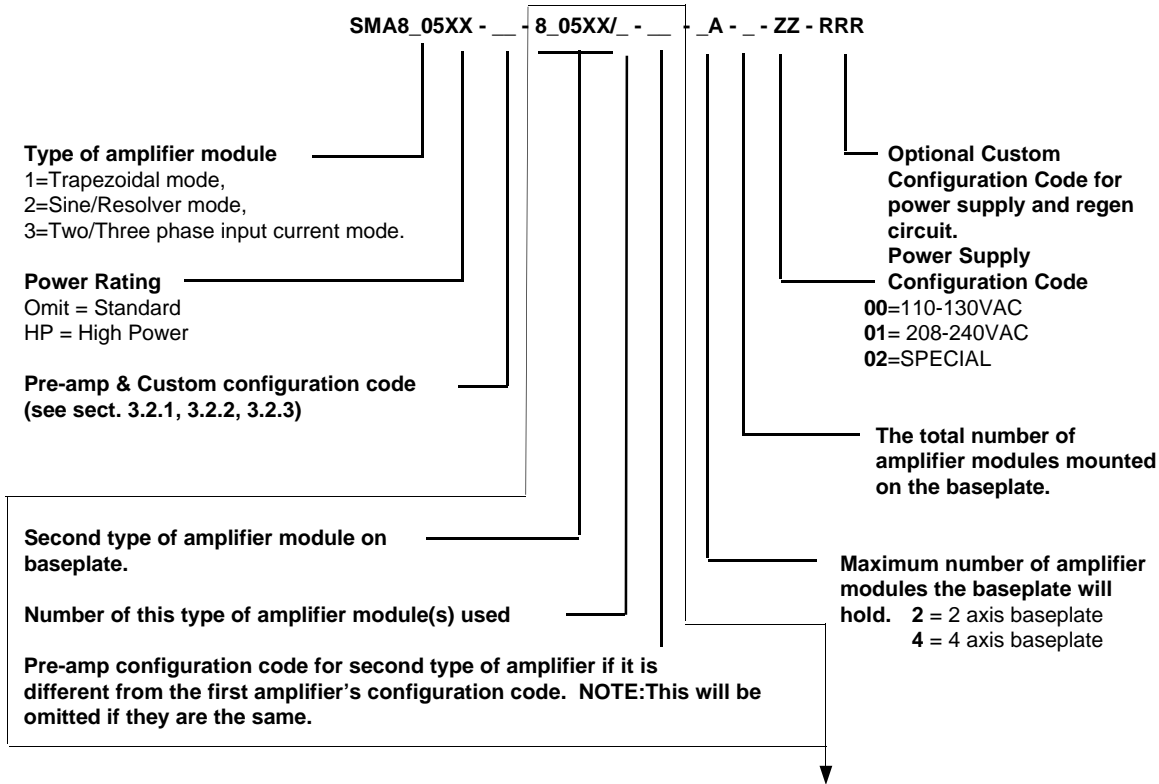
SMA8_05XX - __ - 8_05XX/_ - __ - _A - _ - ZZ - RRR

Type of amplifier module
1=Trapezoidal mode,
2=Sine/Resolver mode,
3=Two/Three phase input current mode.

Power Rating
Omit = Standard
HP = High Power

Pre-amp & Custom configuration code
(see sect. 3.2.1, 3.2.2, 3.2.3)

Optional Custom Configuration Code for power supply and regen circuit.

Power Supply Configuration Code
00=110-130VAC
01= 208-240VAC
02=SPECIAL

The total number of amplifier modules mounted on the baseplate.

Second type of amplifier module on baseplate.

Number of this type of amplifier module(s) used

Maximum number of amplifier modules the baseplate will hold. 2 = 2 axis baseplate
4 = 4 axis baseplate

Pre-amp configuration code for second type of amplifier if it is different from the first amplifier's configuration code. NOTE:This will be omitted if they are the same.